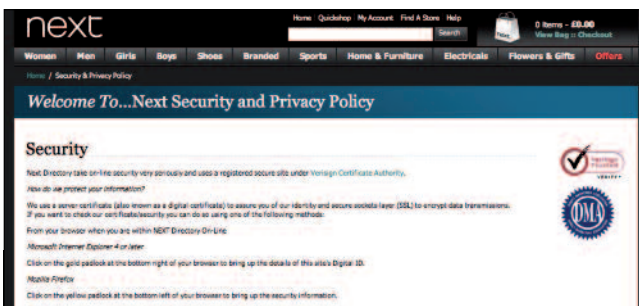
next

Home Quickshop My Account Find A Store Help

Search

0 Items - £0.00
View Bag :: Checkout

Women Men Girls Boys Shoes Branded Sports Home & Furniture Electricals Flowers & Gifts Offers

Home / Security & Privacy Policy

Welcome To...Next Security and Privacy Policy

Security

Next Directory take on-line security very seriously and uses a registered secure site under Verisign Certificate Authority.

How do we protect your information?

We use a server certificate (also known as a digital certificate) to assure you of our identity and secure sockets layer (SSL) to encrypt data transmissions. If you want to check our certificate/security you can do so using one of the following methods:

From your browser when you are within NEXT Directory On-Line

Microsoft Internet Explorer 4 or later

Click on the gold padlock at the bottom right of your browser to bring up the details of this site's Digital ID.

Mozilla Firefox

Click on the yellow padlock at the bottom left of your browser to bring up the security information.

DMA